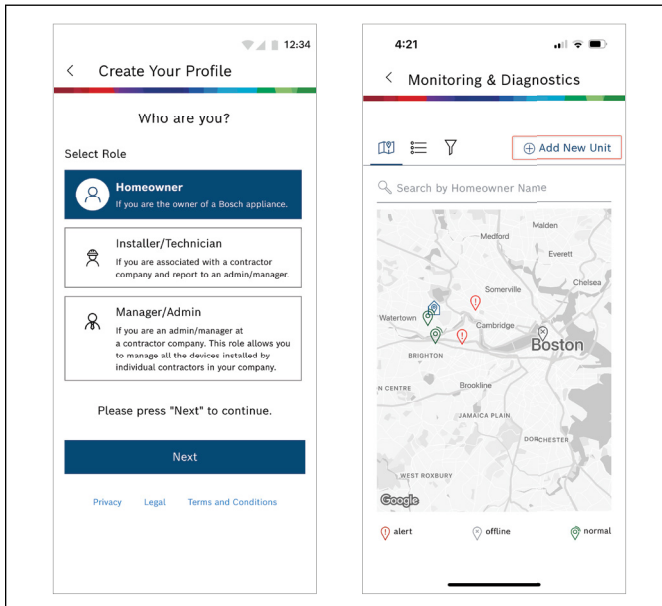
12:34

Create Your Profile

Who are you?

Select Role

Homeowner
If you are the owner of a Bosch appliance.

Installer/Technician
If you are associated with a contractor company and report to an admin/manager.

Manager/Admin
If you are an admin/manager at a contractor company. This role allows you to manage all the devices installed by individual contractors in your company.

Please press "Next" to continue.

Next

Privacy Legal Terms and Conditions

4:21

Monitoring & Diagnostics

Add New Unit

Search by Homeowner Name

Medford
Malden
Everett
Somerville
Chelsea
Watertown
Cambridge
Boston
BRIGHTON
N CENTRE
Brookline
JAMAICA PLAIN
DORCHESTER
WEST ROXBURY
Google

alert offline normal